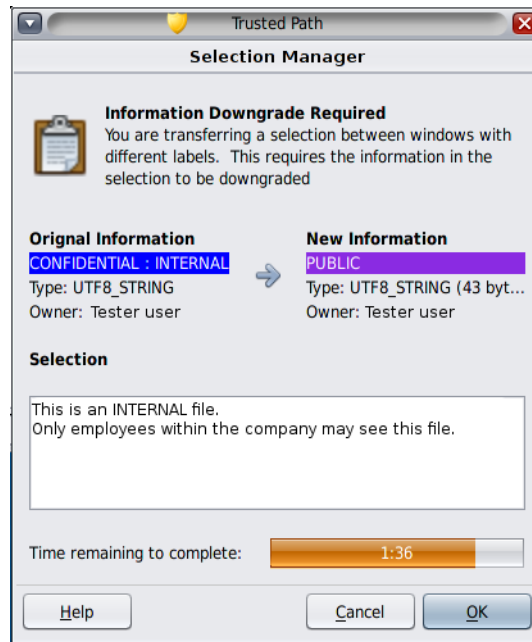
Trusted Path

Selection Manager

Information Downgrade Required
You are transferring a selection between windows with different labels. This requires the information in the selection to be downgraded

Orignal Information
CONFIDENTIAL : INTERNAL
Type: UTF8_STRING
Owner: Tester user

New Information
PUBLIC
Type: UTF8_STRING (43 byt...
Owner: Tester user

Selection

This is an INTERNAL file.
Only employees within the company may see this file.

Time remaining to complete:
1:36

Help
Cancel
OK